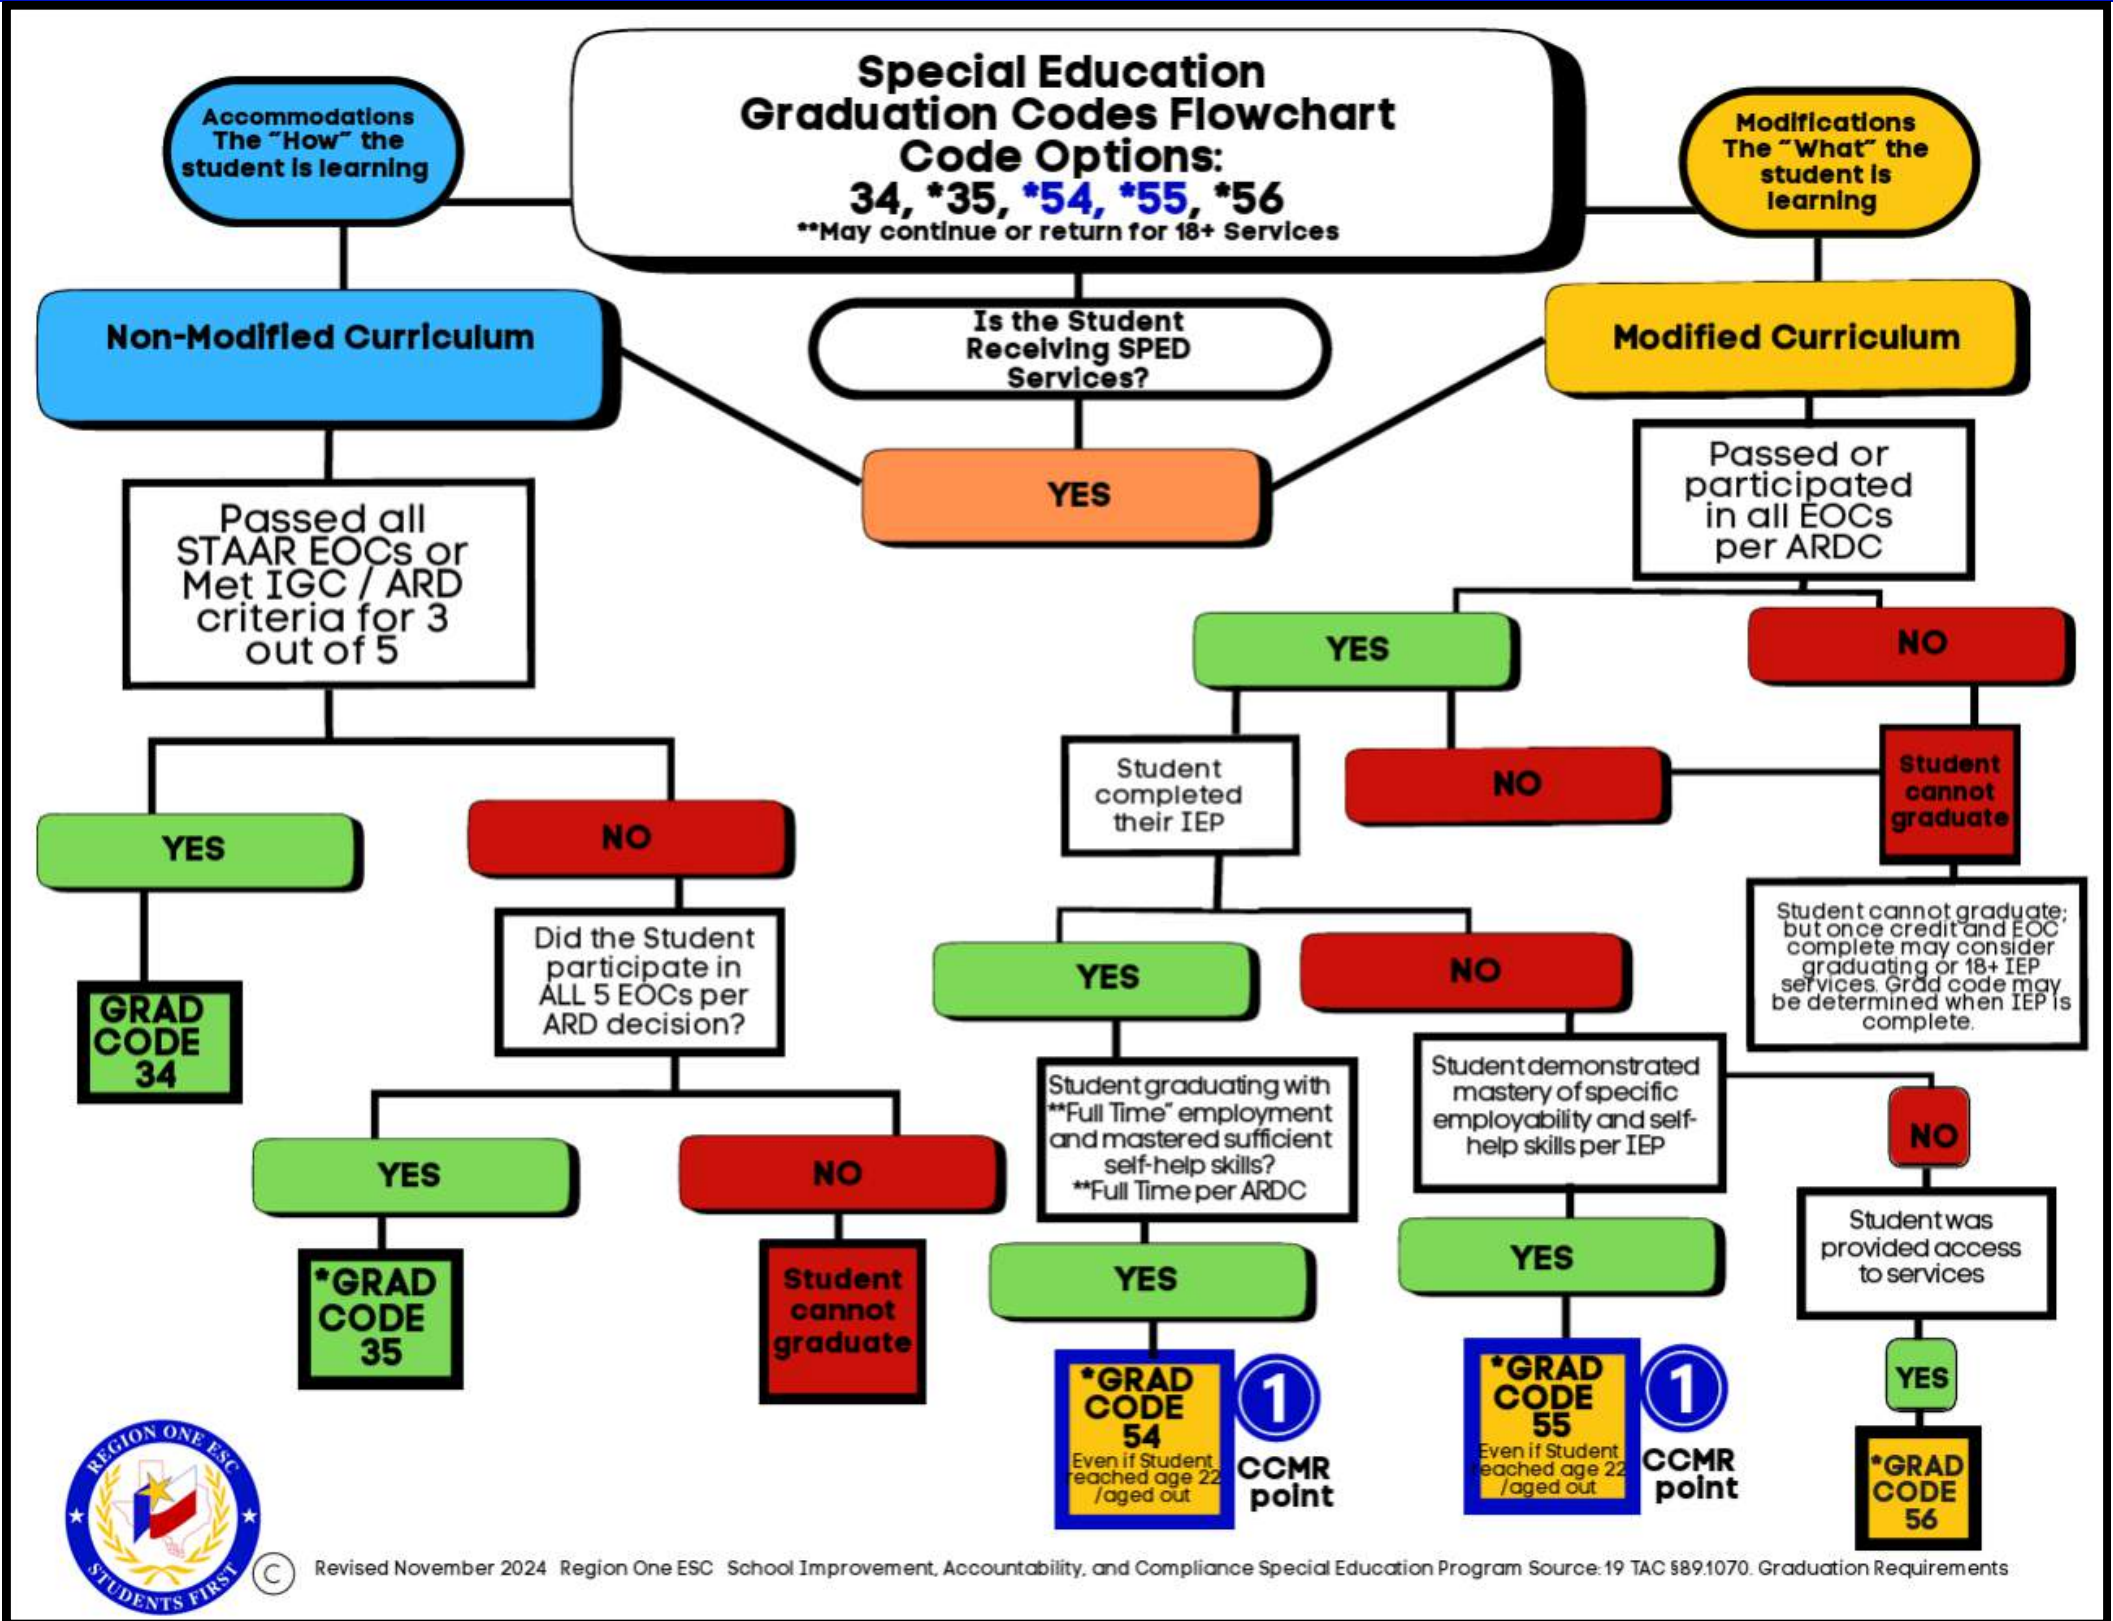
Accommodations
The "How" the student is learning

Special Education
Graduation Codes Flowchart
Code Options:
34, *35, *54, *55, *56
**May continue or return for 18+ Services

Modifications
The "What" the student is learning

Non-Modified Curriculum

Is the Student Receiving SPED Services?

Modified Curriculum

YES

Passed all STAAR EOCs or Met IGC / ARD criteria for 3 out of 5

Passed or participated in all EOCs per ARDC

YES

NO

YES

NO

NO

Student completed their IEP

Student cannot graduate

GRAD CODE 34

Did the Student participate in ALL 5 EOCs per ARD decision?

YES

NO

Student cannot graduate; but once credit and EOC complete may consider graduating or 18+ IEP services. Grad code may be determined when IEP is complete.

Student graduating with **Full Time" employment and mastered sufficient self-help skills?
**Full Time per ARDC

Student demonstrated mastery of specific employability and self-help skills per IEP

NO

YES

NO

Student was provided access to services

*GRAD CODE 35

Student cannot graduate

YES

YES

YES

*GRAD CODE 54
Even if Student reached age 22 /aged out

1
CCMR point

*GRAD CODE 55
Even if Student reached age 22 /aged out

1
CCMR point

*GRAD CODE 56

REGION ONE ESC
STUDENTS FIRST

© Revised November 2024 Region One ESC School Improvement, Accountability, and Compliance Special Education Program Source: 19 TAC §89.1070. Graduation Requirements